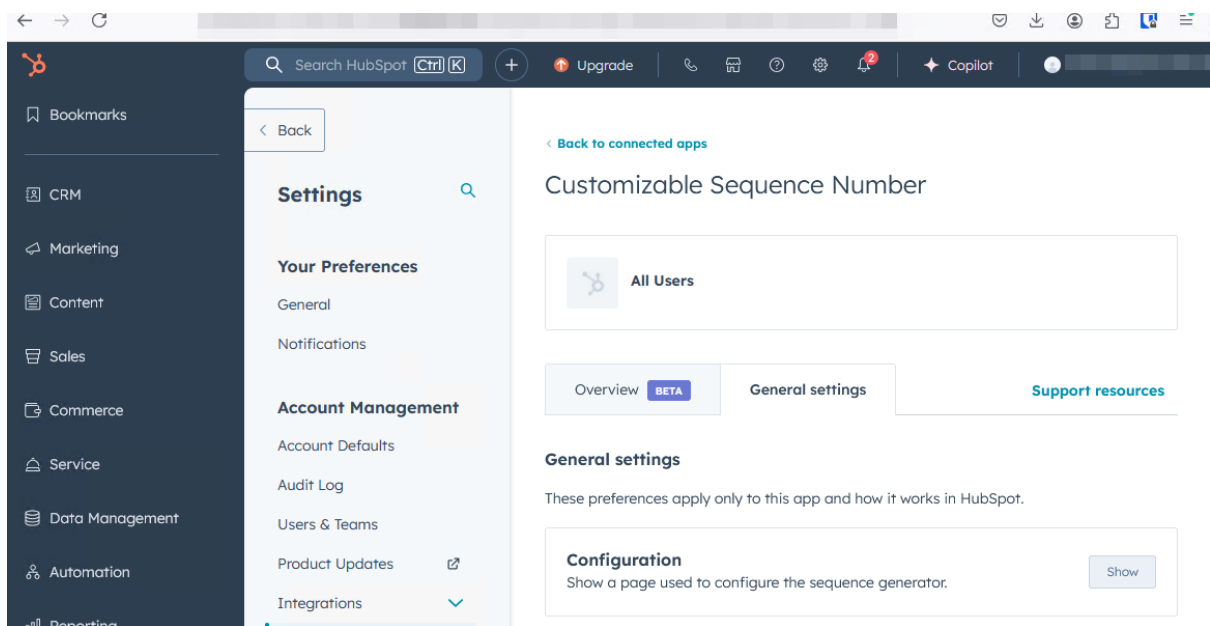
Search HubSpot Ctrl K

Upgrade

2

Copilot

Bookmarks

CRM

Marketing

Content

Sales

Commerce

Service

Data Management

Automation

Reporting

Back

Settings

Your Preferences

General

Notifications

Account Management

Account Defaults

Audit Log

Users & Teams

Product Updates

Integrations

‹ Back to connected apps

Customizable Sequence Number

All Users

Overview BETA

General settings

Support resources

General settings

These preferences apply only to this app and how it works in HubSpot.

Configuration

Show a page used to configure the sequence generator.

Show